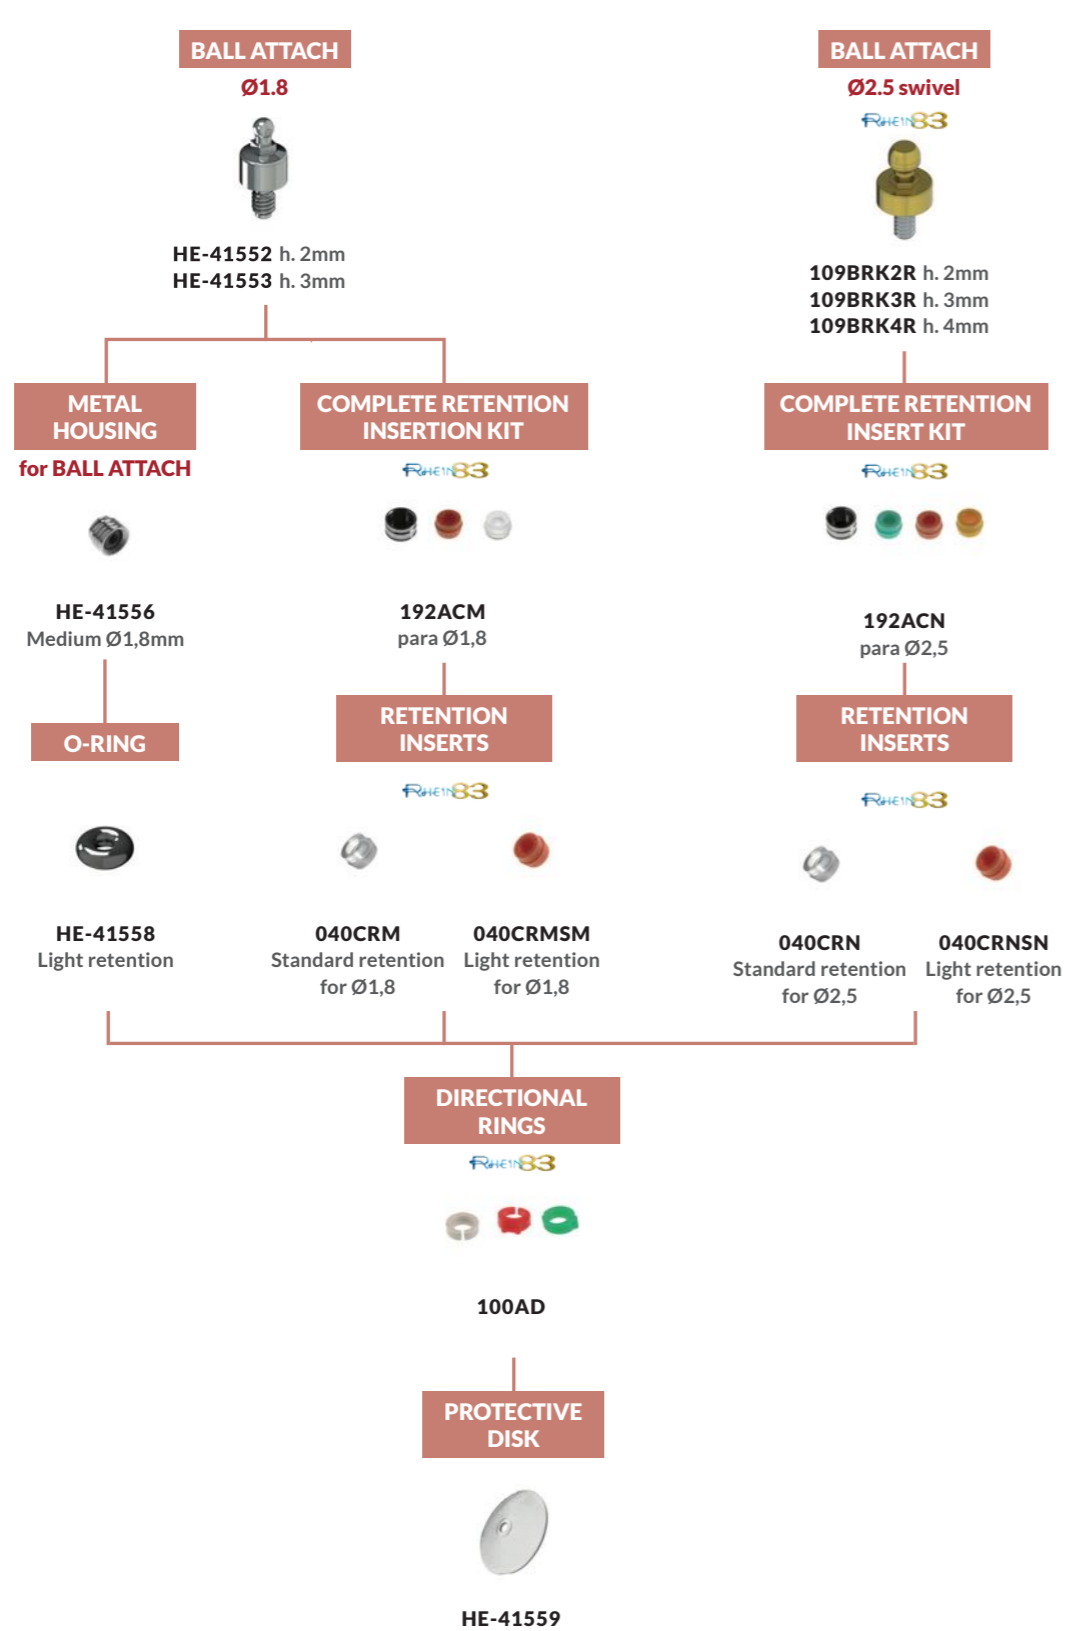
BALL ATTACH
Ø1.8

HE-41552 h. 2mm
HE-41553 h. 3mm

BALL ATTACH
Ø2.5 swivel
RHEIN83

109BRK2R h. 2mm
109BRK3R h. 3mm
109BRK4R h. 4mm

METAL HOUSING
for BALL ATTACH

HE-41556
Medium Ø1,8mm

COMPLETE RETENTION INSERTION KIT
RHEIN83

192ACM
para Ø1,8

COMPLETE RETENTION INSERT KIT
RHEIN83

192ACN
para Ø2,5

O-RING

HE-41558
Light retention

RETENTION INSERTS
RHEIN83

040CRM
Standard retention
for Ø1,8

040CRMSM
Light retention
for Ø1,8

RETENTION INSERTS
RHEIN83

040CRN
Standard retention
for Ø2,5

040CRNSN
Light retention
for Ø2,5

DIRECTIONAL RINGS
RHEIN83

100AD

PROTECTIVE DISK

HE-41559